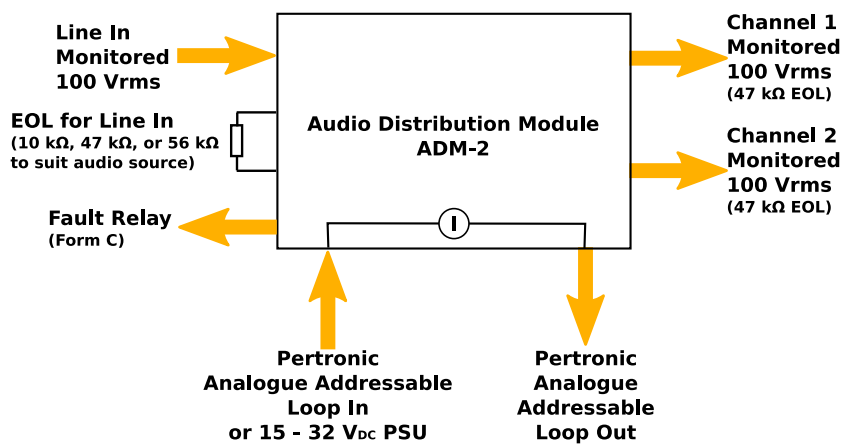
Line In
Monitored
100 Vrms

EOL for Line In
(10 kΩ, 47 kΩ, or 56 kΩ to suit audio source)

Fault Relay
(Form C)

Audio Distribution Module
ADM-2

I

Channel 1
Monitored
100 Vrms
(47 kΩ EOL)

Channel 2
Monitored
100 Vrms
(47 kΩ EOL)

Pertronic
Analogue Addressable
Loop In
or 15 - 32 $V_{DC}$ PSU

Pertronic
Analogue
Addressable
Loop Out